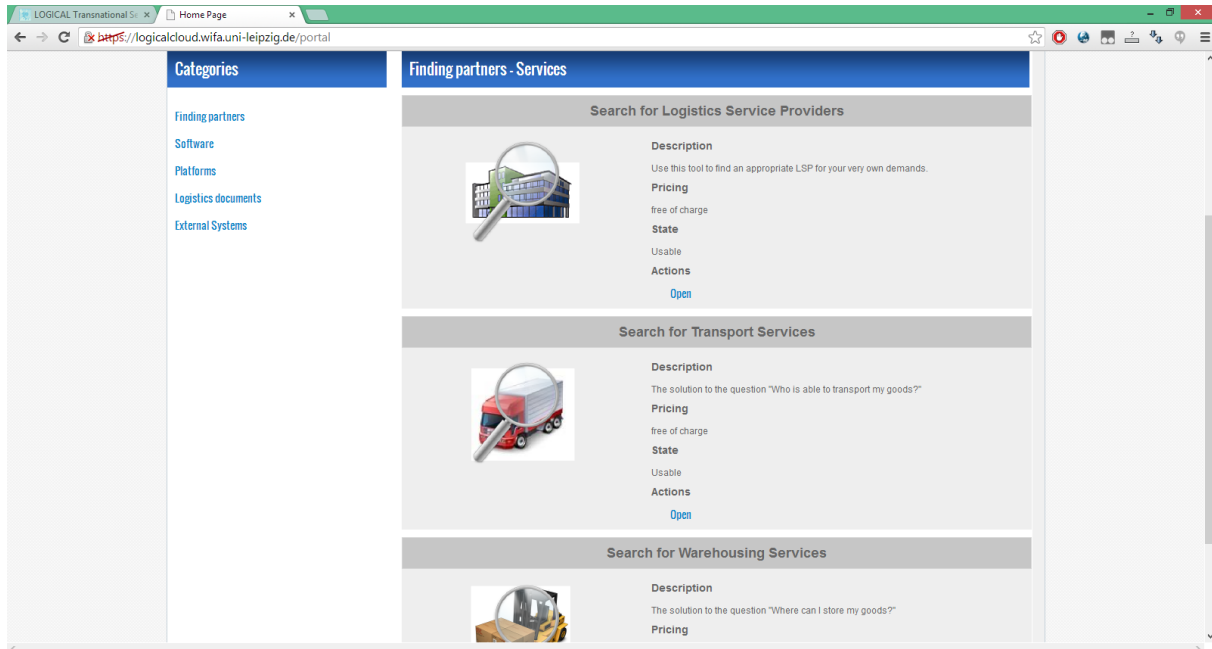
LOGICAL Transnational Se ×

Home Page ×

https://logicalcloud.wifa.uni-leipzig.de/portal

Categories

Finding partners

Software

Platforms

Logistics documents

External Systems

Finding partners - Services

Search for Logistics Service Providers

Description

Use this tool to find an appropriate LSP for your very own demands.

Pricing

free of charge

State

Usable

Actions

Open

Search for Transport Services

Description

The solution to the question "Who is able to transport my goods?"

Pricing

free of charge

State

Usable

Actions

Open

Search for Warehousing Services

Description

The solution to the question "Where can I store my goods?"

Pricing